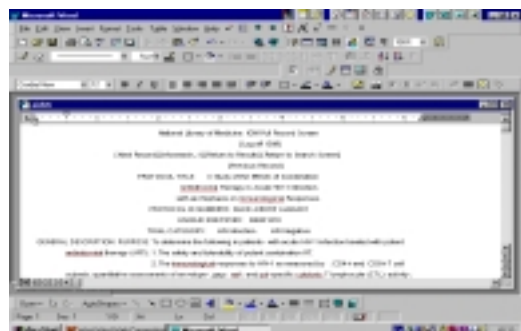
Microsoft Word

National Library of Medicine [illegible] Record Screen

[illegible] Record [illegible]

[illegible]

PROTOCOL TITLE: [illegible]

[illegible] Therapy in Acute HIV Infection

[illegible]

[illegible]

GENERAL DESCRIPTION: PURPOSE: To determine the following in patients with acute HIV infection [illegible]

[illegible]